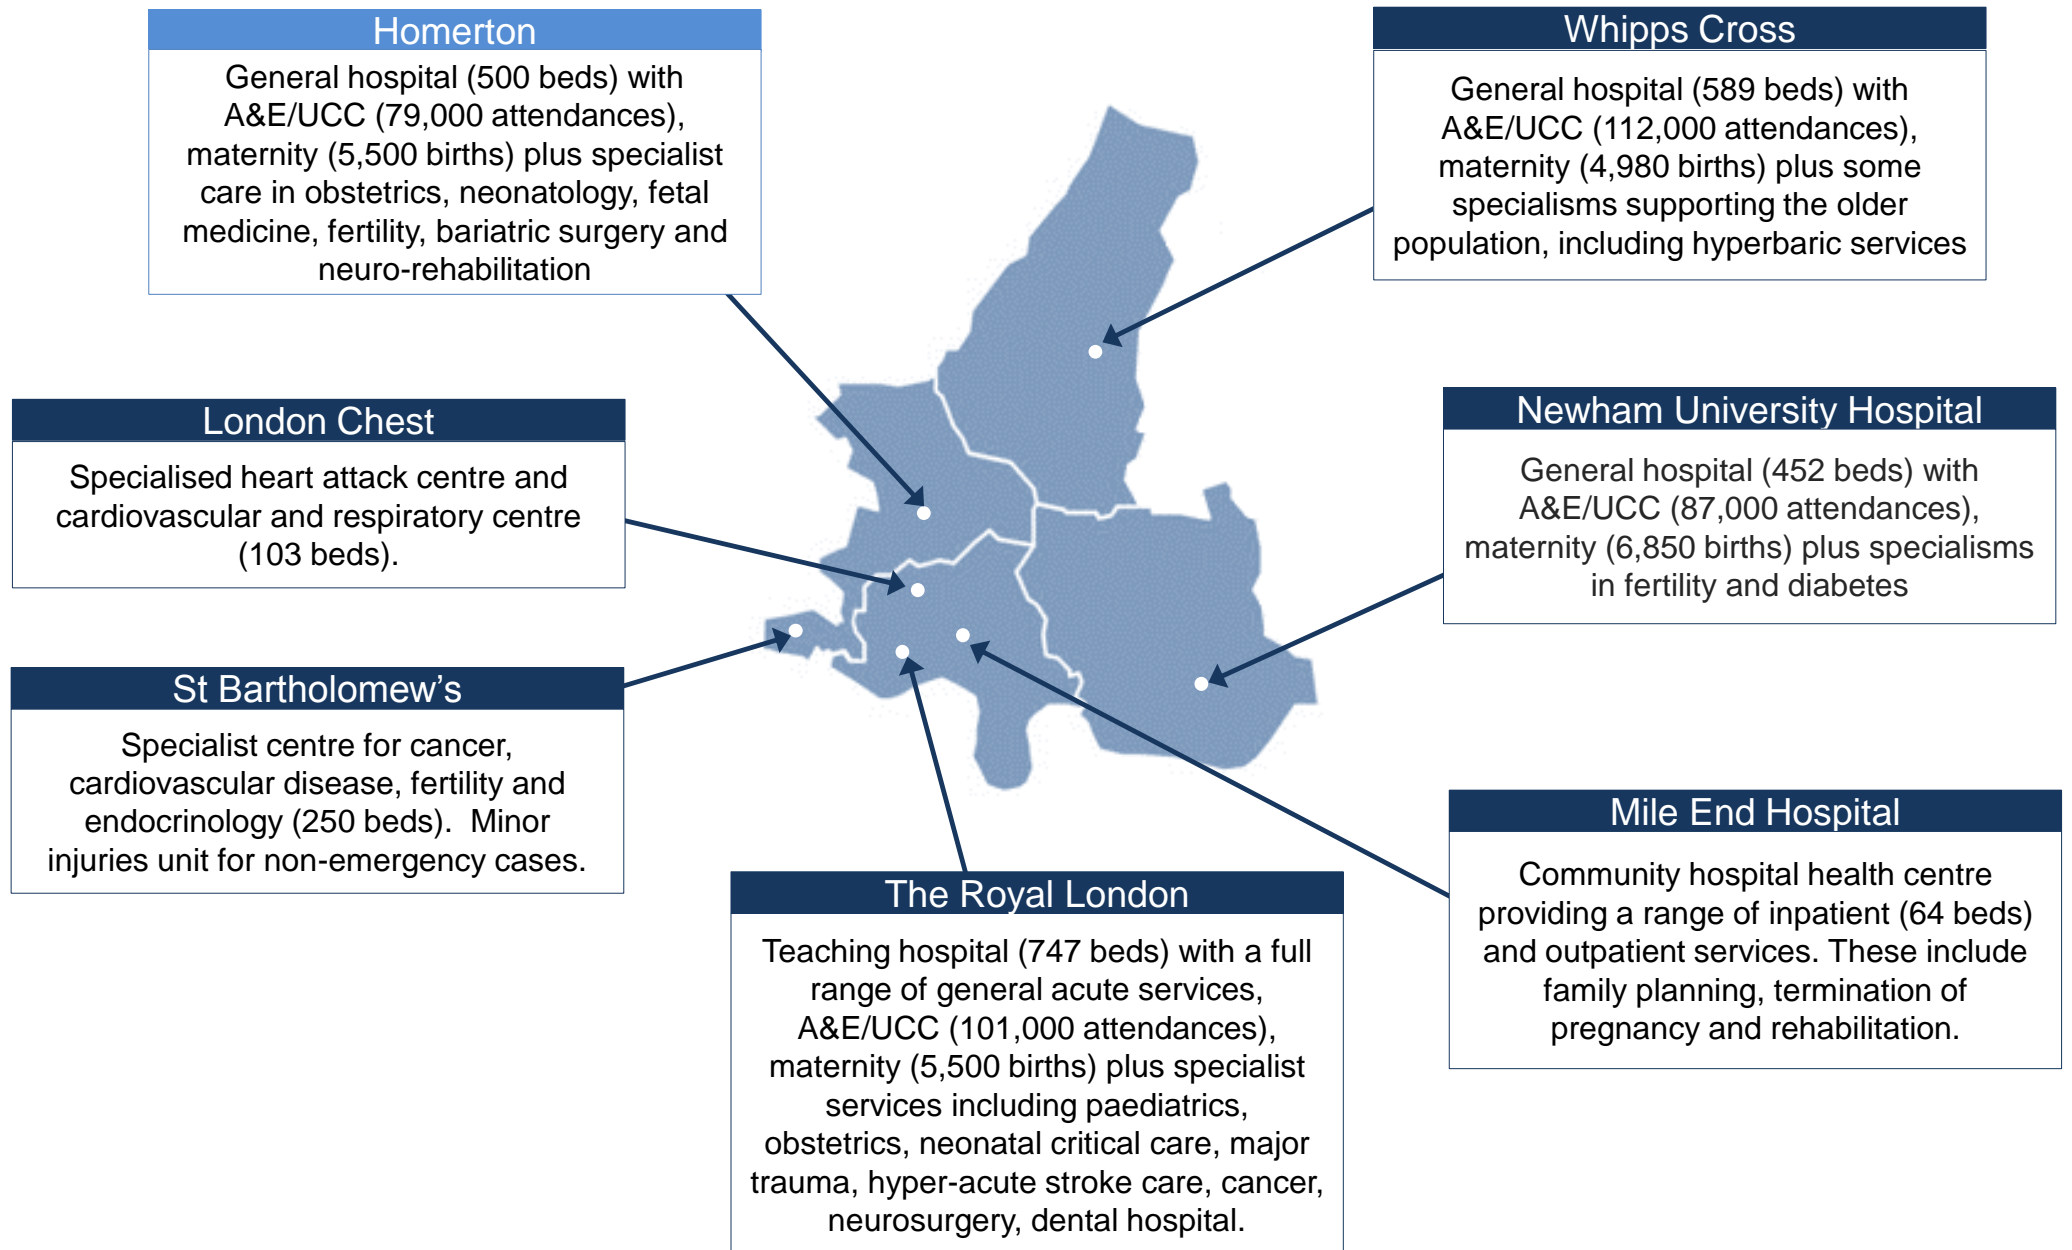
Homerton

General hospital (500 beds) with A&E/UCC (79,000 attendances), maternity (5,500 births) plus specialist care in obstetrics, neonatology, fetal medicine, fertility, bariatric surgery and neuro-rehabilitation

Whipps Cross

General hospital (589 beds) with A&E/UCC (112,000 attendances), maternity (4,980 births) plus some specialisms supporting the older population, including hyperbaric services

London Chest

Specialised heart attack centre and cardiovascular and respiratory centre (103 beds).

Newham University Hospital

General hospital (452 beds) with A&E/UCC (87,000 attendances), maternity (6,850 births) plus specialisms in fertility and diabetes

St Bartholomew's

Specialist centre for cancer, cardiovascular disease, fertility and endocrinology (250 beds). Minor injuries unit for non-emergency cases.

Mile End Hospital

Community hospital health centre providing a range of inpatient (64 beds) and outpatient services. These include family planning, termination of pregnancy and rehabilitation.

The Royal London

Teaching hospital (747 beds) with a full range of general acute services, A&E/UCC (101,000 attendances), maternity (5,500 births) plus specialist services including paediatrics, obstetrics, neonatal critical care, major trauma, hyper-acute stroke care, cancer, neurosurgery, dental hospital.